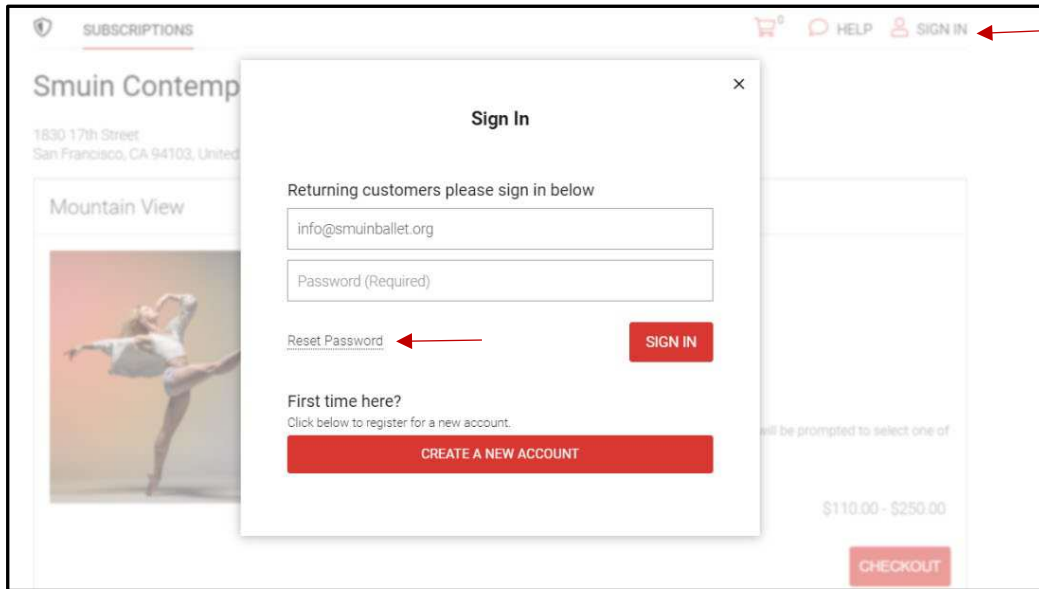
SUBSCRIPTIONS

0 HELP SIGN IN

Smuin Contemp

1830 17th Street
San Francisco, CA 94103, United

Mountain View

×

Sign In

Returning customers please sign in below

info@smuinballet.org

Password (Required)

Reset Password

SIGN IN

First time here?
Click below to register for a new account.

CREATE A NEW ACCOUNT

ill be prompted to select one of

$110.00 - $250.00

CHECKOUT